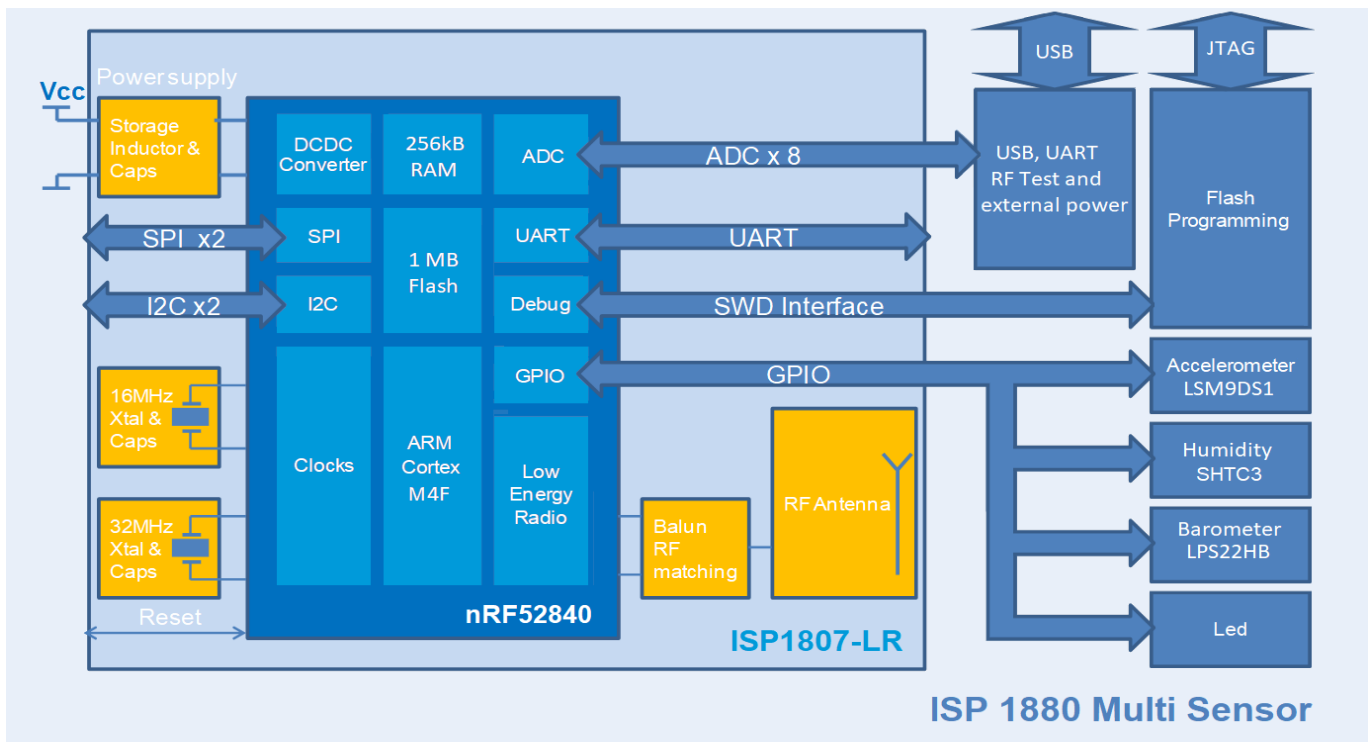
USB

JTAG

Vcc

Power supply

Storage Inductor & Caps

DCDC Converter

256kB RAM

ADC

ADC x 8

USB, UART RF Test and external power

Flash Programming

SPI x2

SPI

1 MB Flash

UART

UART

I2C x2

I2C

Debug

SWD Interface

GPIO

GPIO

Accelerometer LSM9DS1

16MHz Xtal & Caps

Clocks

ARM Cortex M4F

Low Energy Radio

RF Antenna

Humidity SHTC3

32MHz Xtal & Caps

Balun RF matching

Barometer LPS22HB

Reset

nRF52840

ISP1807-LR

Led

ISP 1880 Multi Sensor